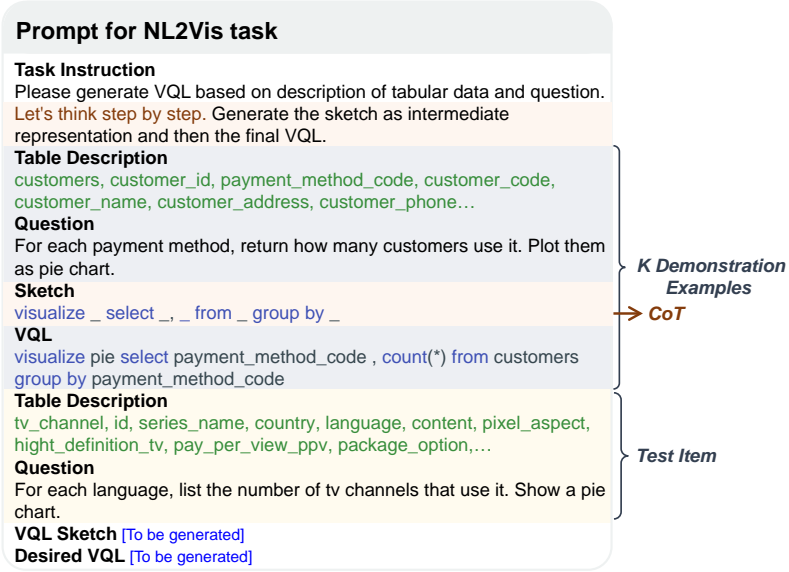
Prompt for NL2Vis task

Task Instruction
Please generate VQL based on description of tabular data and question.
Let's think step by step. Generate the sketch as intermediate representation and then the final VQL.

Table Description
customers, customer_id, payment_method_code, customer_code, customer_name, customer_address, customer_phone…

Question
For each payment method, return how many customers use it. Plot them as pie chart.

Sketch
visualize _ select _, _ from _ group by _

VQL
visualize pie select payment_method_code , count(*) from customers group by payment_method_code

Table Description
tv_channel, id, series_name, country, language, content, pixel_aspect, hight_definition_tv, pay_per_view_ppv, package_option,…

Question
For each language, list the number of tv channels that use it. Show a pie chart.

VQL Sketch [To be generated]
Desired VQL [To be generated]

K Demonstration Examples

CoT

Test Item